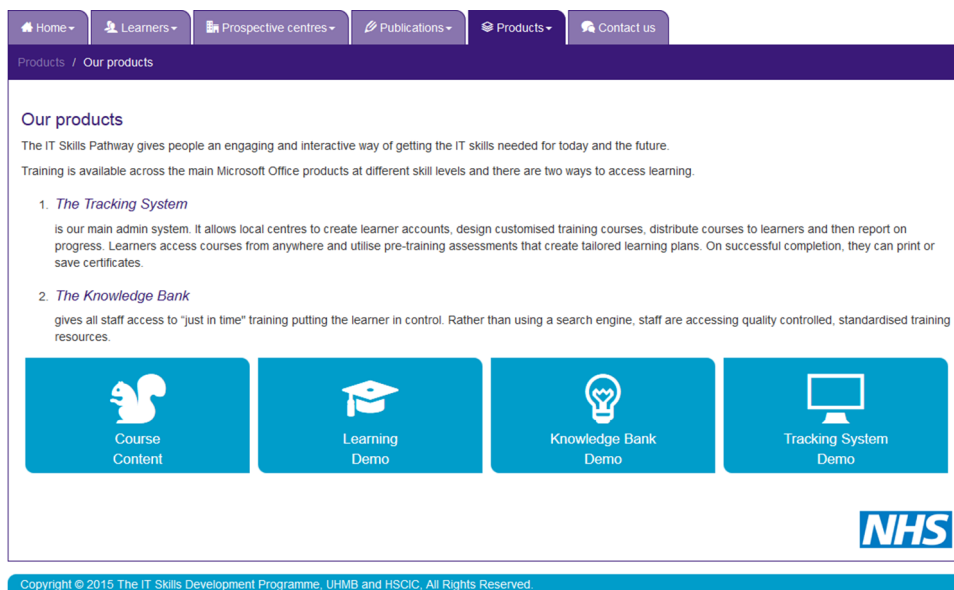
Home ▾ Learners ▾ Prospective centres ▾ Publications ▾ Products ▾ Contact us

Products / Our products

Our products

The IT Skills Pathway gives people an engaging and interactive way of getting the IT skills needed for today and the future.

Training is available across the main Microsoft Office products at different skill levels and there are two ways to access learning.

1. The Tracking System

is our main admin system. It allows local centres to create learner accounts, design customised training courses, distribute courses to learners and then report on progress. Learners access courses from anywhere and utilise pre-training assessments that create tailored learning plans. On successful completion, they can print or save certificates.

2. The Knowledge Bank

gives all staff access to "just in time" training putting the learner in control. Rather than using a search engine, staff are accessing quality controlled, standardised training resources.

Course Content

Learning Demo

Knowledge Bank Demo

Tracking System Demo

NHS

Copyright © 2015 The IT Skills Development Programme, UHMB and HSCIC, All Rights Reserved.